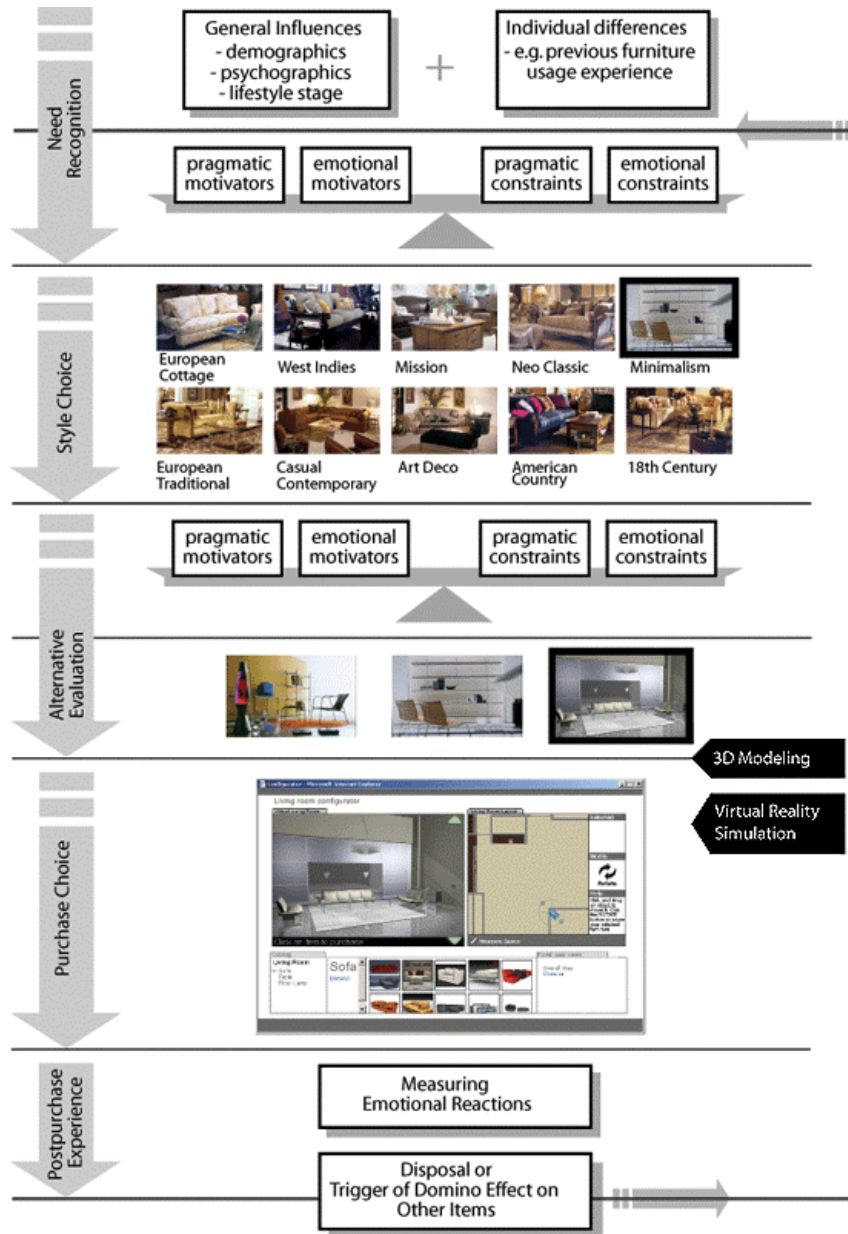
Need Recognition

General Influences
- demographics
- psychographics
- lifestyle stage

+

Individual differences
- e.g. previous furniture usage experience

pragmatic motivators

emotional motivators

pragmatic constraints

emotional constraints

Style Choice

European Cottage

West Indies

Mission

Neo Classic

Minimalism

European Traditional

Casual Contemporary

Art Deco

American Country

18th Century

Alternative Evaluation

pragmatic motivators

emotional motivators

pragmatic constraints

emotional constraints

3D Modeling

Purchase Choice

Virtual Reality Simulation

Configurator - Microsoft Internet Explorer

Living room configurator

Sofa

Postpurchase Experience

Measuring Emotional Reactions

Disposal or Trigger of Domino Effect on Other Items